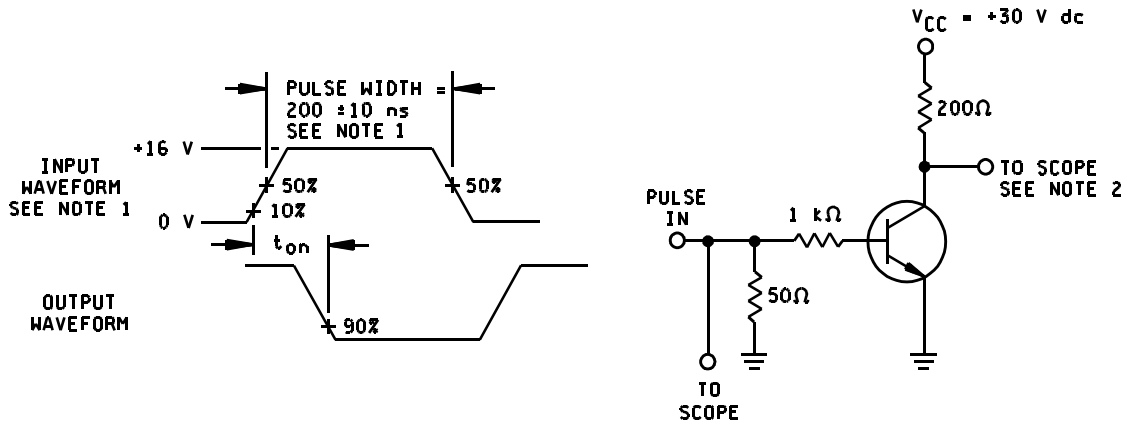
PULSE WIDTH = 200 ±10 ns SEE NOTE 1

+16 V

INPUT WAVEFORM SEE NOTE 1

50%

50%

0 V

10%

$t_{on}$

OUTPUT WAVEFORM

90%

$V_{CC}$ = +30 V dc

200Ω

TO SCOPE SEE NOTE 2

PULSE IN

1 kΩ

50Ω

TO SCOPE